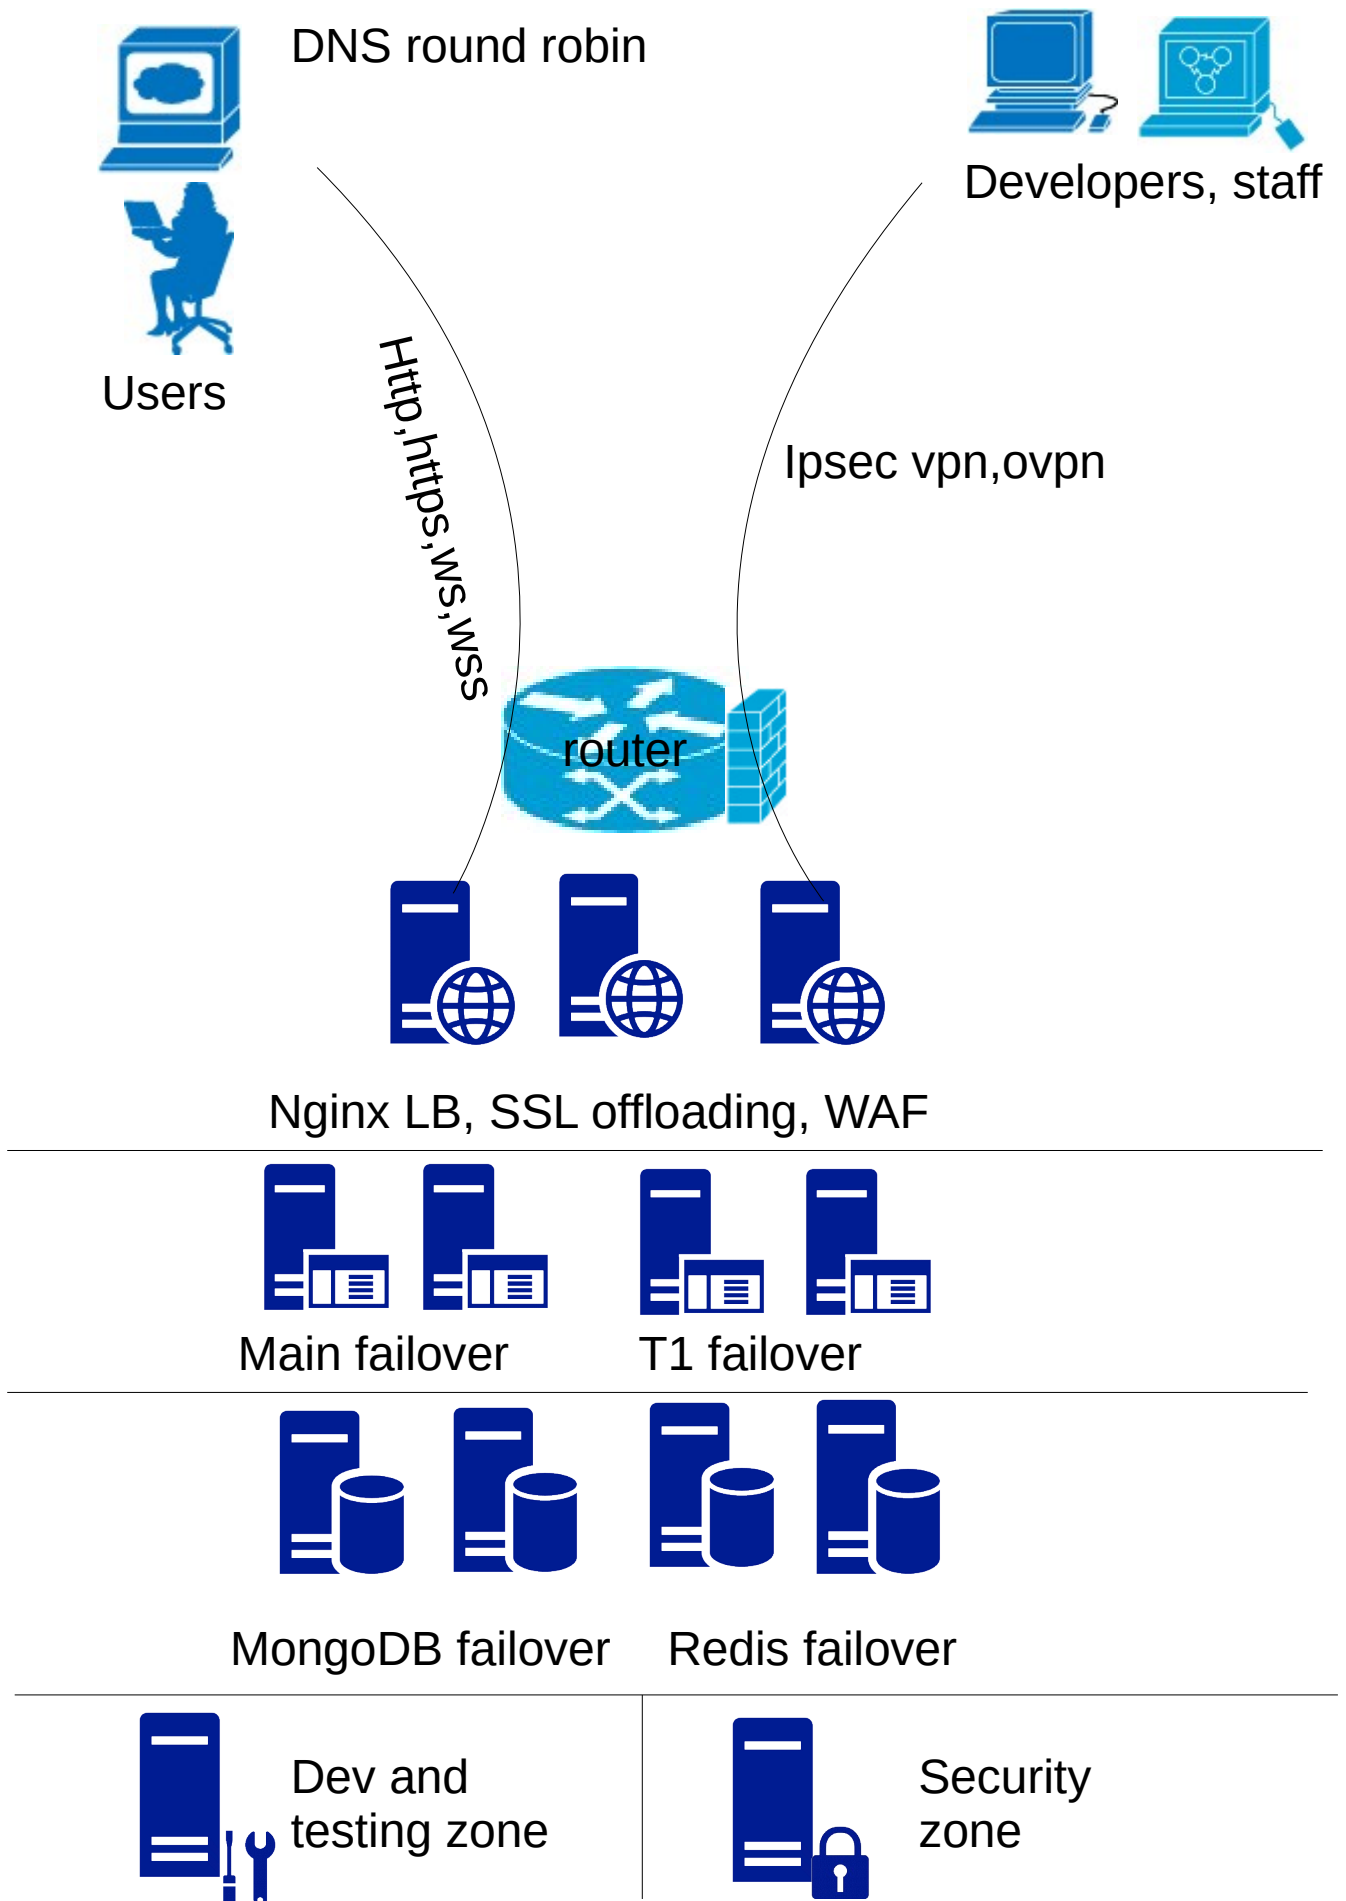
DNS round robin

Developers, staff

Users

Http,https,ws,wss

Ipsec vpn,ovpn

router

Nginx LB, SSL offloading, WAF

Main failover

T1 failover

MongoDB failover

Redis failover

Dev and testing zone

Security zone